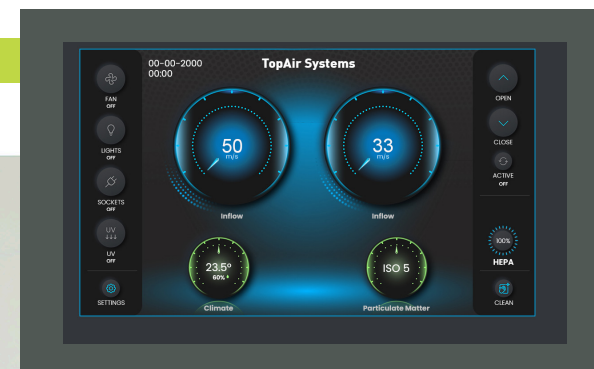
00-00-2000
00:00

TopAir Systems

FAN
OFF

LIGHTS
OFF

SOCKETS
OFF

UV
OFF

SETTINGS

50
m/s

Inflow

33
m/s

Inflow

23.5°
60% $^{h}$

Climate

ISO 5

Particulate Matter

OPEN

CLOSE

ACTIVE
OFF

100%

HEPA

CLEAN